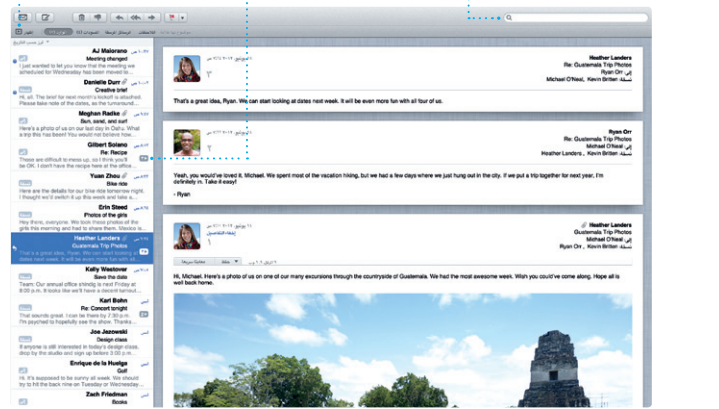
AJ Maiorano
Meeting changed
I just wanted to let you know that the meeting that we scheduled for Wednesday has been moved to...

Danielle Durr
Creative brief
Hi Ryan. The brief for next month's launch is attached. Let me know if you have any questions on it.

Meghan Radke
Sun, sand, and surf
Here's a photo of us on our last day in Oahu. What an amazing trip. We should go back there...

Gilbert Solano
Re: Recipe
These are difficult to mess up, so I think you'll be OK. I don't have the recipe here at the office...

Yuan Zhou
Bike ride
Here are the details for our bike ride tomorrow night. I thought we'd follow a slightly different route...

Erin Steed
Photos of the girls
Hey there, everyone. We took these photos of the girls this morning and I had to share them.

Heather Landers
Guatemala Trip Photos

Kelly Westover
Save the date
Team: Our annual office kindled is just around the corner, and we have a decent turnout...

Karl Bohn
Re: Concert tonight
I'm psyched to hopefully see the show.

Joe Jezowski
Design ideas
If anyone is still interested in today's design class, drop by the studio and sign up before 5:00...

Enrique de la Huelga
Golf
It's supposed to be sunny all weekend. Would you like to play a round this weekend?

Zach Friedman
Books

Heather Landers
Re: Guatemala Trip Photos
Ryan Orr
Michael O'Neal, Kevin Britten

That's a great idea, Ryan. We can start looking at dates next week. It will be even more fun with all four of us.

Ryan Orr
Re: Guatemala Trip Photos
Michael O'Neal
Heather Landers, Kevin Britten

Yeah, you would've loved it, Michael. We spent most of the vacation hiking, but we had a few days where we just hung out in the city. If we put a trip together next year, I'm definitely in. Take it easy!
- Ryan

Heather Landers
Guatemala Trip Photos
Michael O'Neal
Ryan Orr, Kevin Britten

Hi, Michael. Here's a photo of us on our many excursions through the countryside of Guatemala. We had the most awesome week. Wish you could've come along. Hope all is well back home.